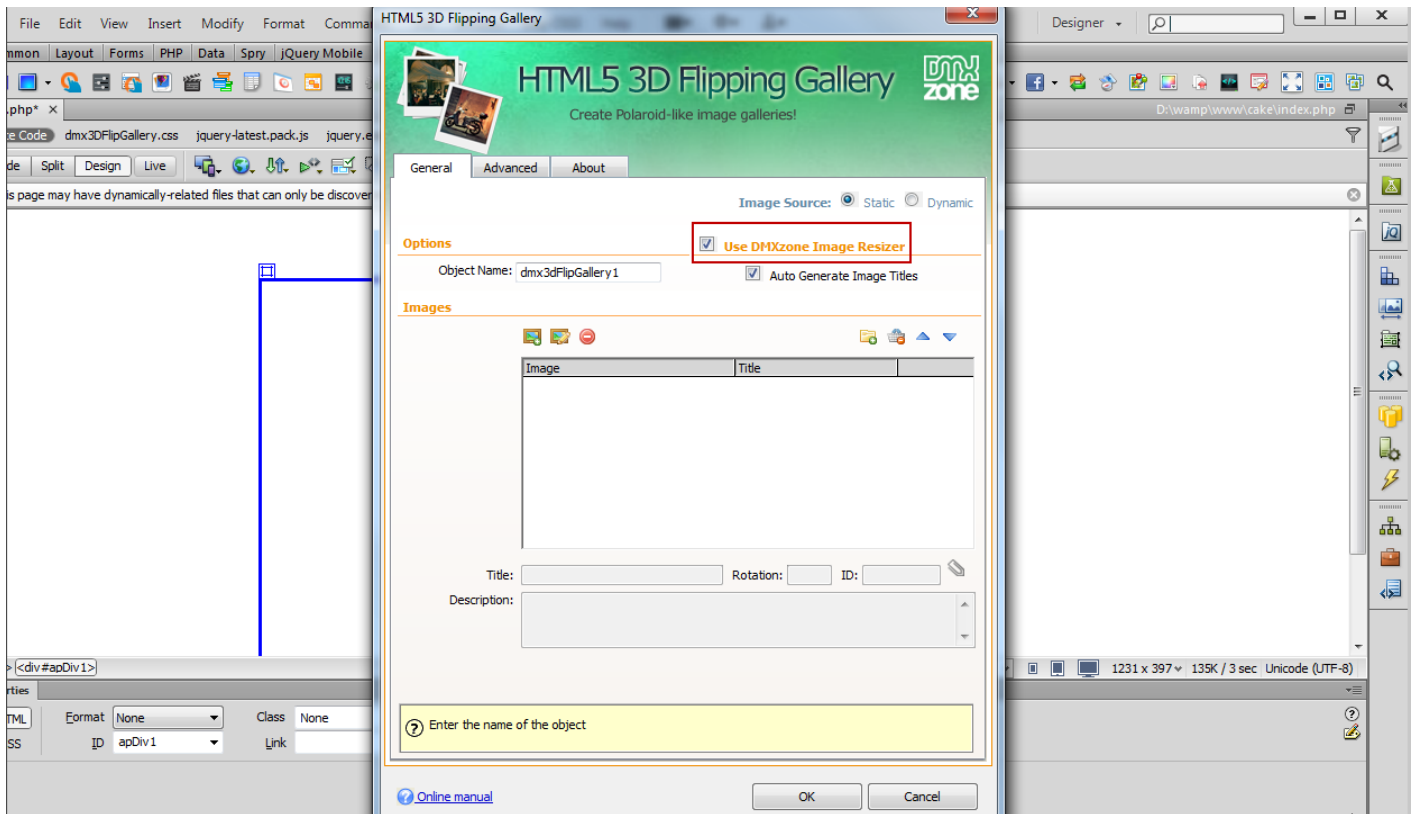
File Edit View Insert Modify Format Comma

HTML5 3D Flipping Gallery

Designer

mmon Layout Forms PHP Data Spry jQuery Mobile

.php* ×

e Code dmx3DFlipGallery.css jquery-latest.pack.js jquery.e

de Split Design Live

is page may have dynamically-related files that can only be discover

D:\wamp\www\cake\index.php

HTML5 3D Flipping Gallery

Create Polaroid-like image galleries!

DMX zone

General Advanced About

Image Source: Static Dynamic

Options

Use DMXzone Image Resizer

Object Name: dmx3dFlipGallery1

Auto Generate Image Titles

Images

| Image | Title |
|---|---|

Title: Rotation: ID:

Description:

Enter the name of the object

Online manual

OK Cancel

<div#apDiv1>

1231 x 397 135K / 3 sec Unicode (UTF-8)

rties

TML Format None Class None

SS ID apDiv1 Link